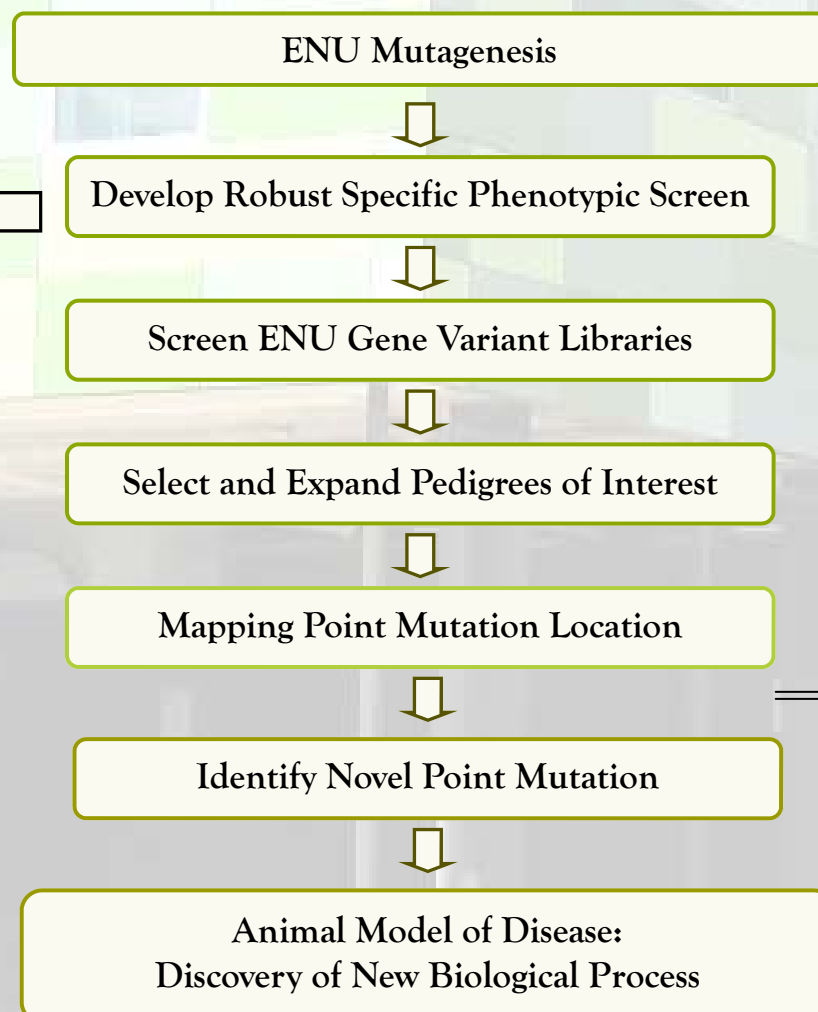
ENU Mutagenesis

Develop Robust Specific Phenotypic Screen

Screen ENU Gene Variant Libraries

Select and Expand Pedigrees of Interest

Mapping Point Mutation Location

Identify Novel Point Mutation

Animal Model of Disease:
Discovery of New Biological Process